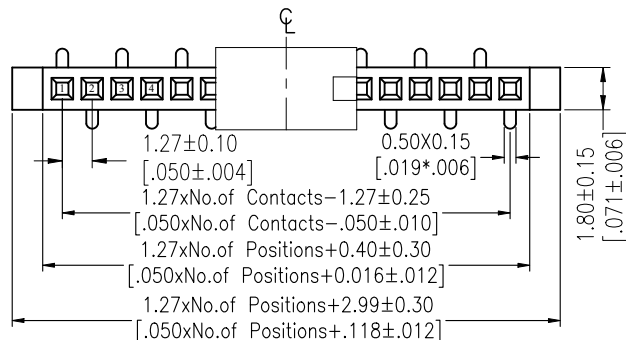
℄

1 2 3 4

1.27±0.10
[.050±.004]

0.50X0.15
[.019*.006]

1.27xNo.of Contacts−1.27±0.25
[.050xNo.of Contacts−.050±.010]

1.27xNo.of Positions+0.40±0.30
[.050xNo.of Positions+0.016±.012]

1.27xNo.of Positions+2.99±0.30
[.050xNo.of Positions+.118±.012]

1.80±0.15
[.071±.006]